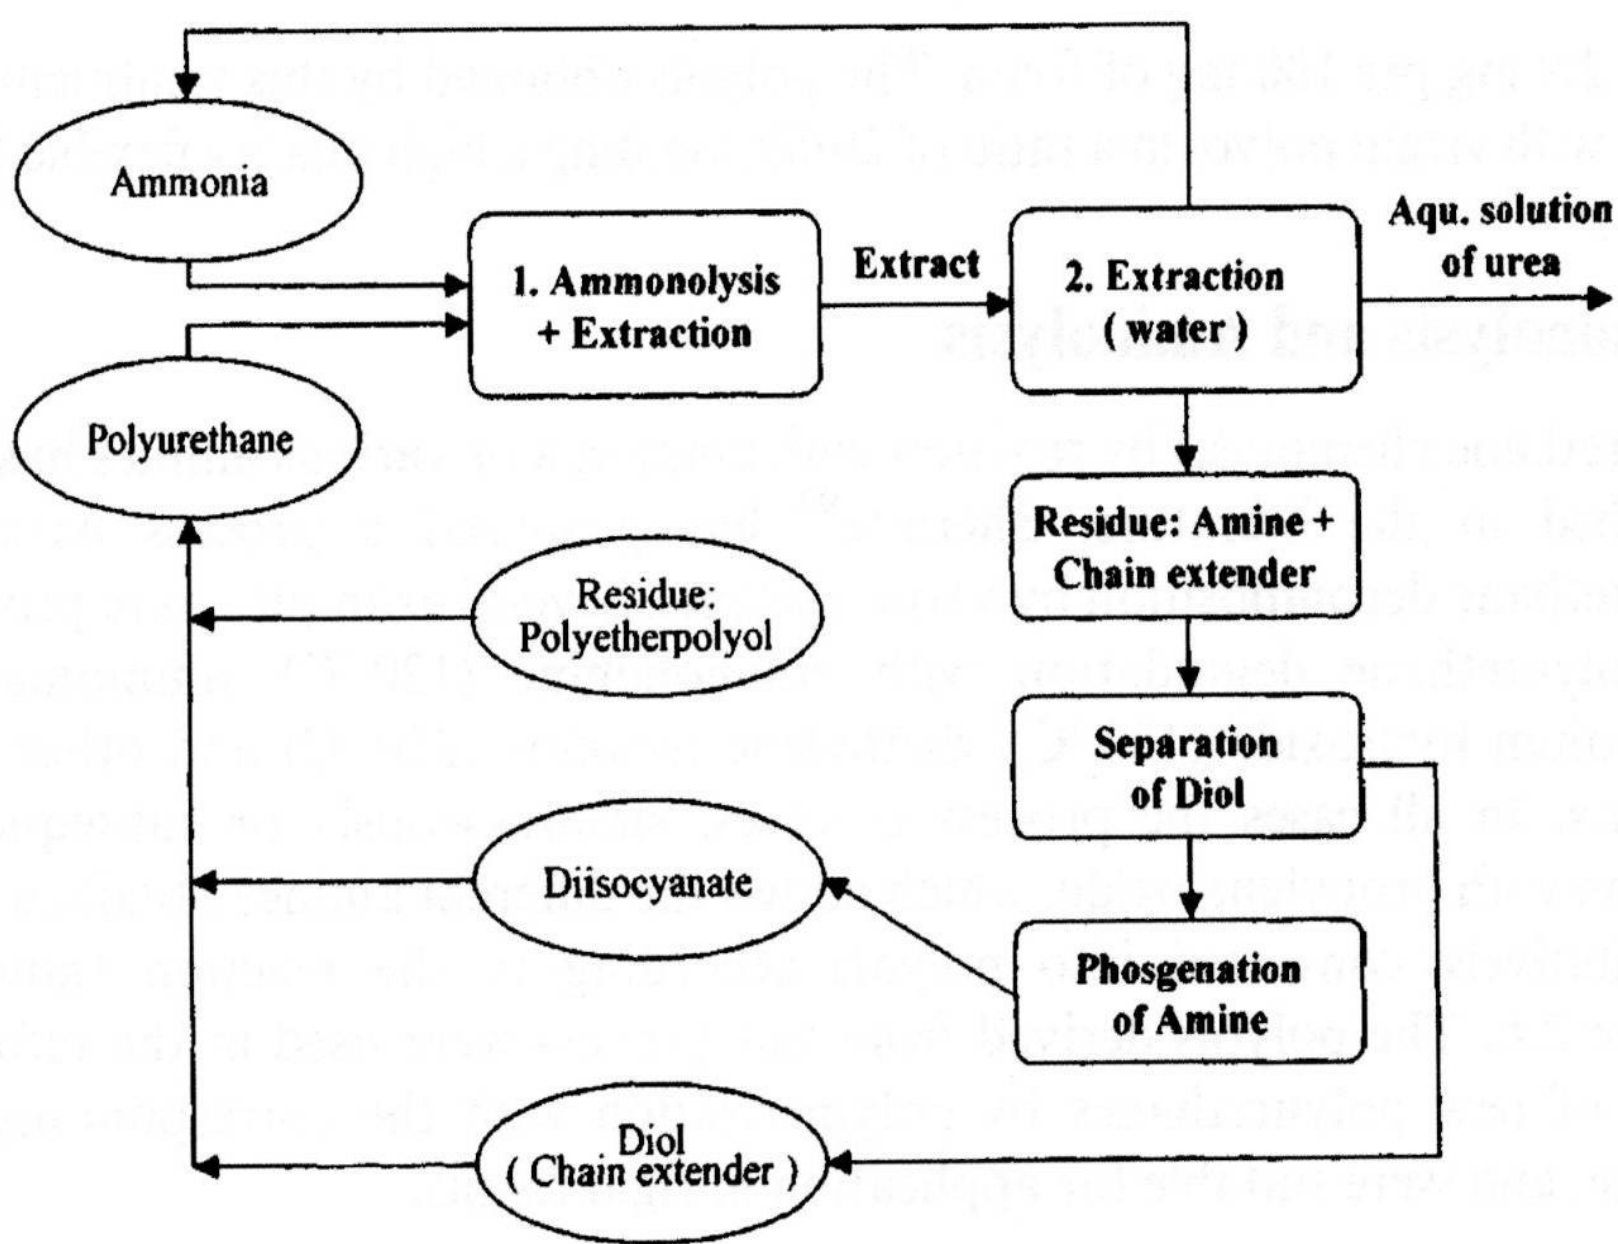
Ammonia

1. Ammonolysis + Extraction

Extract

2. Extraction ( water )

Aqu. solution of urea

Polyurethane

Residue: Amine + Chain extender

Residue: Polyetherpolyol

Separation of Diol

Diisocyanate

Phosgenation of Amine

Diol ( Chain extender )